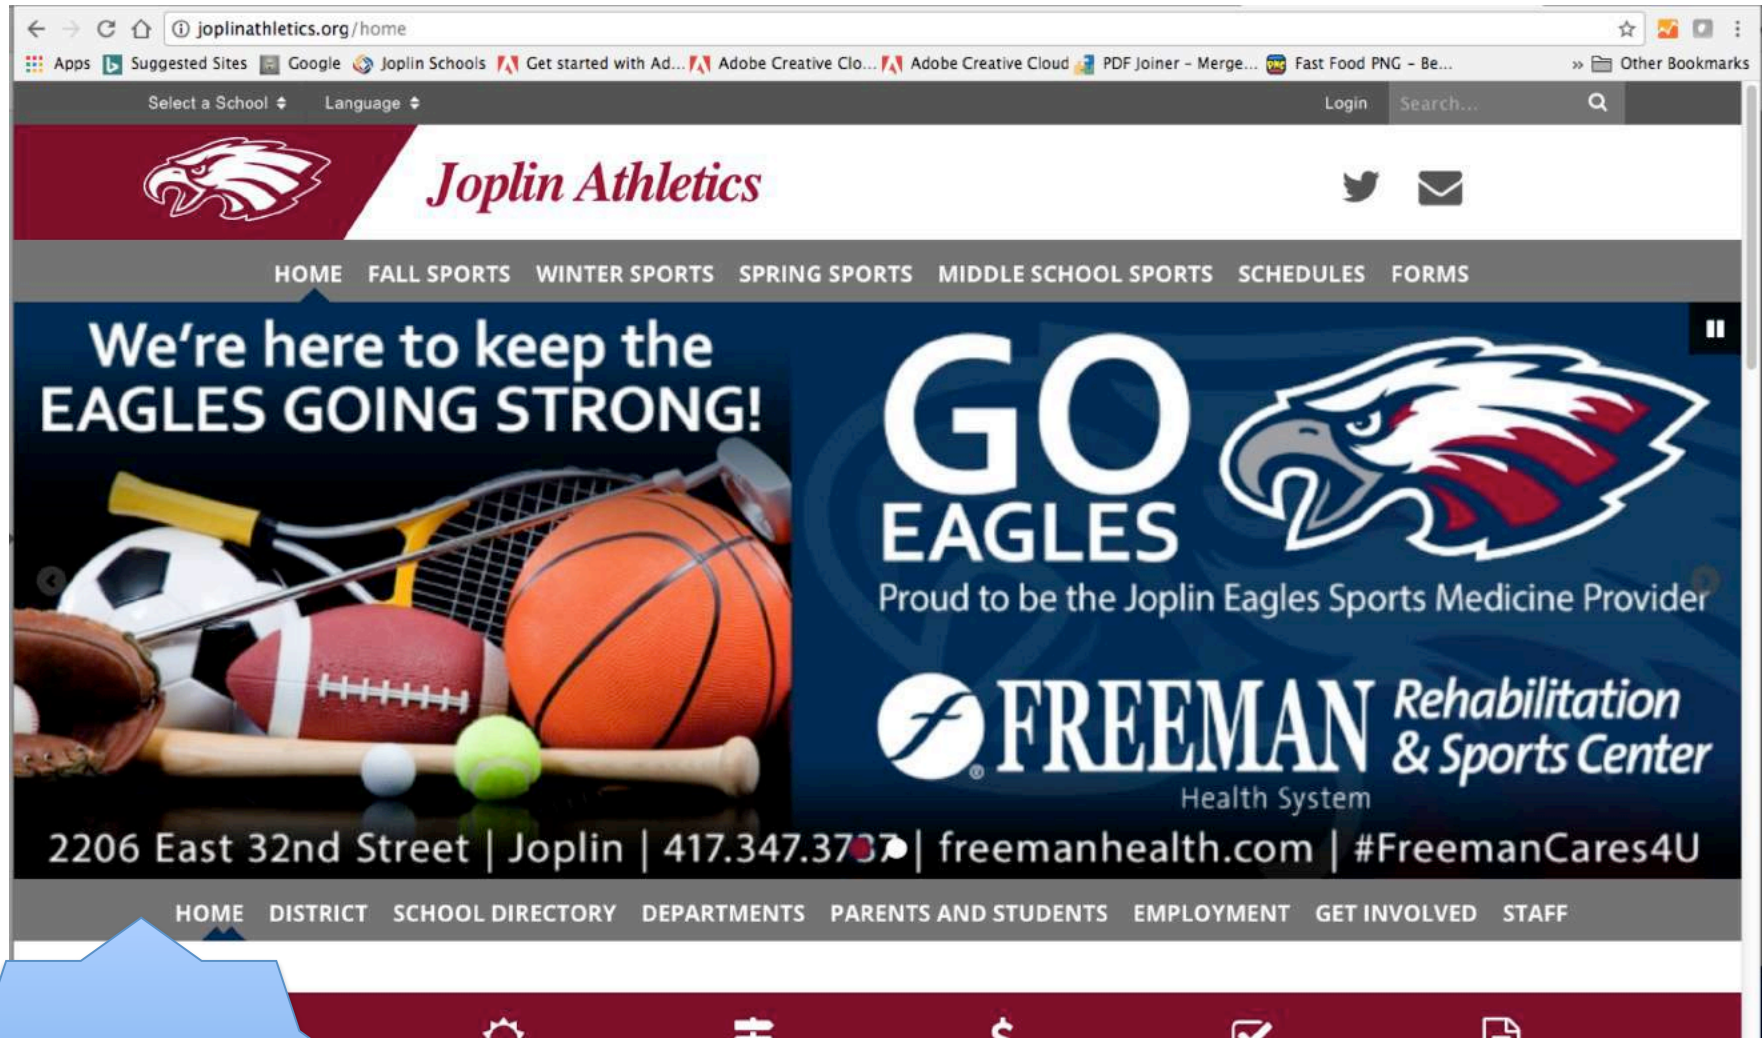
joplinathletics.org/home

Apps Suggested Sites Google Joplin Schools Get started with Ad... Adobe Creative Clo... Adobe Creative Cloud PDF Joiner - Merge... Fast Food PNG - Be... » Other Bookmarks

Select a School Language Login Search...

Joplin Athletics

HOME FALL SPORTS WINTER SPORTS SPRING SPORTS MIDDLE SCHOOL SPORTS SCHEDULES FORMS

We're here to keep the EAGLES GOING STRONG!

GO EAGLES

Proud to be the Joplin Eagles Sports Medicine Provider

FREEMAN Health System

Rehabilitation & Sports Center

2206 East 32nd Street | Joplin | 417.347.37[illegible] | freemanhealth.com | #FreemanCares4U

HOME DISTRICT SCHOOL DIRECTORY DEPARTMENTS PARENTS AND STUDENTS EMPLOYMENT GET INVOLVED STAFF